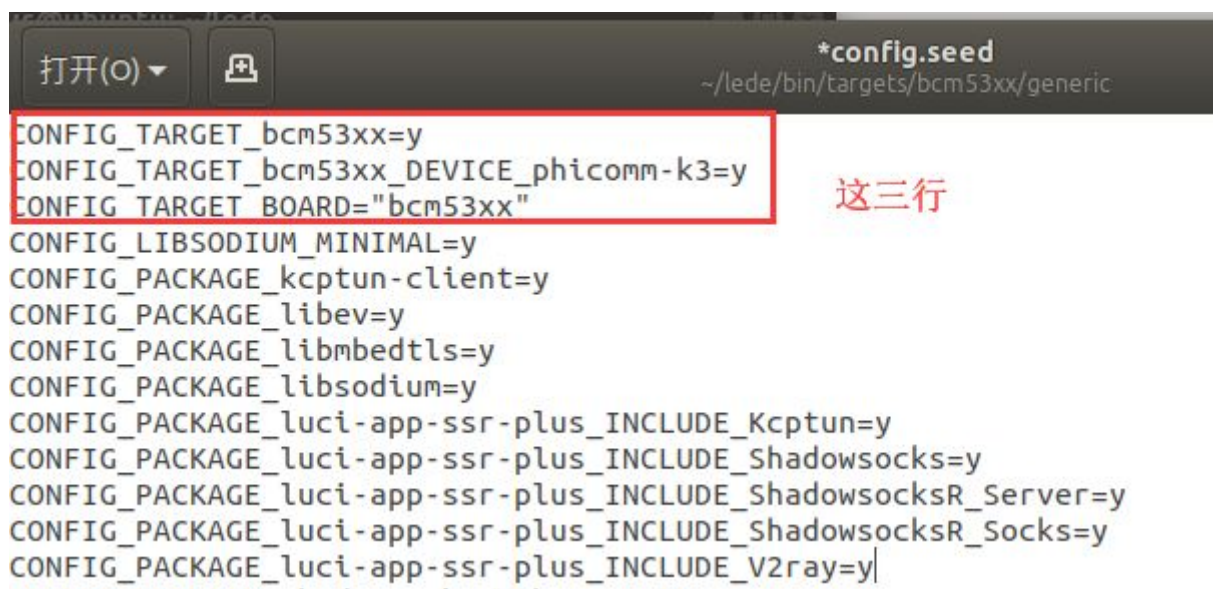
打开(O) ▾

*config.seed
~/lede/bin/targets/bcm53xx/generic

CONFIG_TARGET_bcm53xx=y
CONFIG_TARGET_bcm53xx_DEVICE_phicomm-k3=y
CONFIG_TARGET_BOARD="bcm53xx"

这三行

CONFIG_LIBSODIUM_MINIMAL=y
CONFIG_PACKAGE_kcptun-client=y
CONFIG_PACKAGE_libev=y
CONFIG_PACKAGE_libmbedtls=y
CONFIG_PACKAGE_libsodium=y
CONFIG_PACKAGE_luci-app-ssr-plus_INCLUDE_Kcptun=y
CONFIG_PACKAGE_luci-app-ssr-plus_INCLUDE_Shadowsocks=y
CONFIG_PACKAGE_luci-app-ssr-plus_INCLUDE_ShadowsocksR_Server=y
CONFIG_PACKAGE_luci-app-ssr-plus_INCLUDE_ShadowsocksR_Socks=y
CONFIG_PACKAGE_luci-app-ssr-plus_INCLUDE_V2ray=y